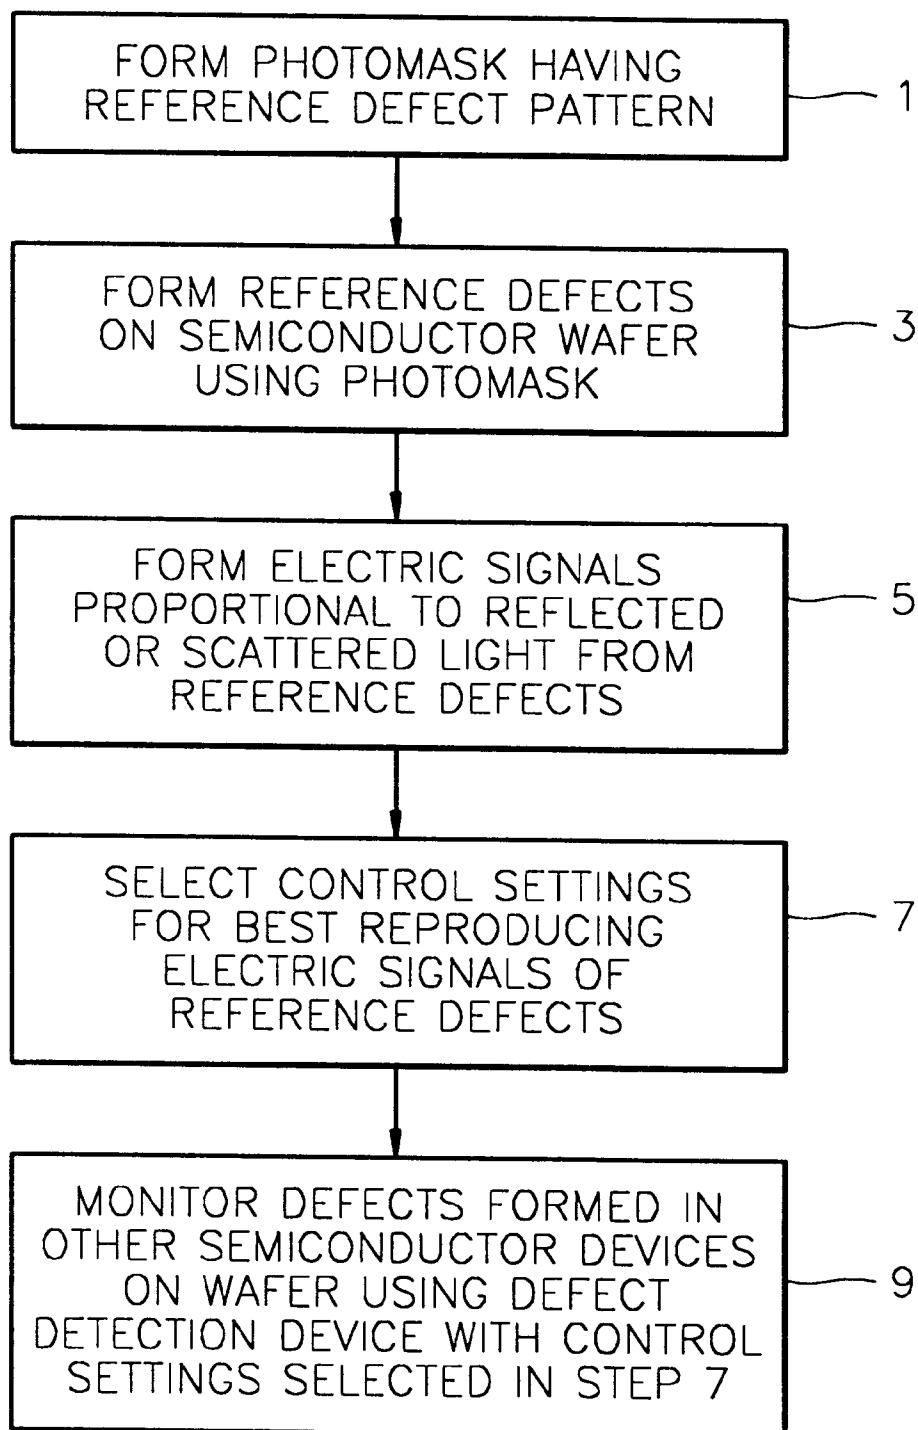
FORM PHOTOMASK HAVING REFERENCE DEFECT PATTERN

1

FORM REFERENCE DEFECTS ON SEMICONDUCTOR WAFER USING PHOTOMASK

3

FORM ELECTRIC SIGNALS PROPORTIONAL TO REFLECTED OR SCATTERED LIGHT FROM REFERENCE DEFECTS

5

SELECT CONTROL SETTINGS FOR BEST REPRODUCING ELECTRIC SIGNALS OF REFERENCE DEFECTS

7

MONITOR DEFECTS FORMED IN OTHER SEMICONDUCTOR DEVICES ON WAFER USING DEFECT DETECTION DEVICE WITH CONTROL SETTINGS SELECTED IN STEP 7

9